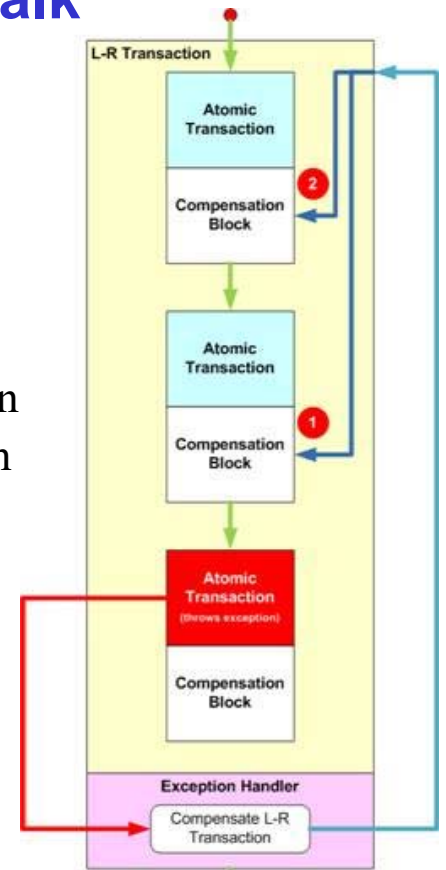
alk

n
n

L-R Transaction

Atomic Transaction

Compensation Block

2

Atomic Transaction

Compensation Block

1

Atomic Transaction
(throws exception)

Compensation Block

Exception Handler

Compensate L-R Transaction